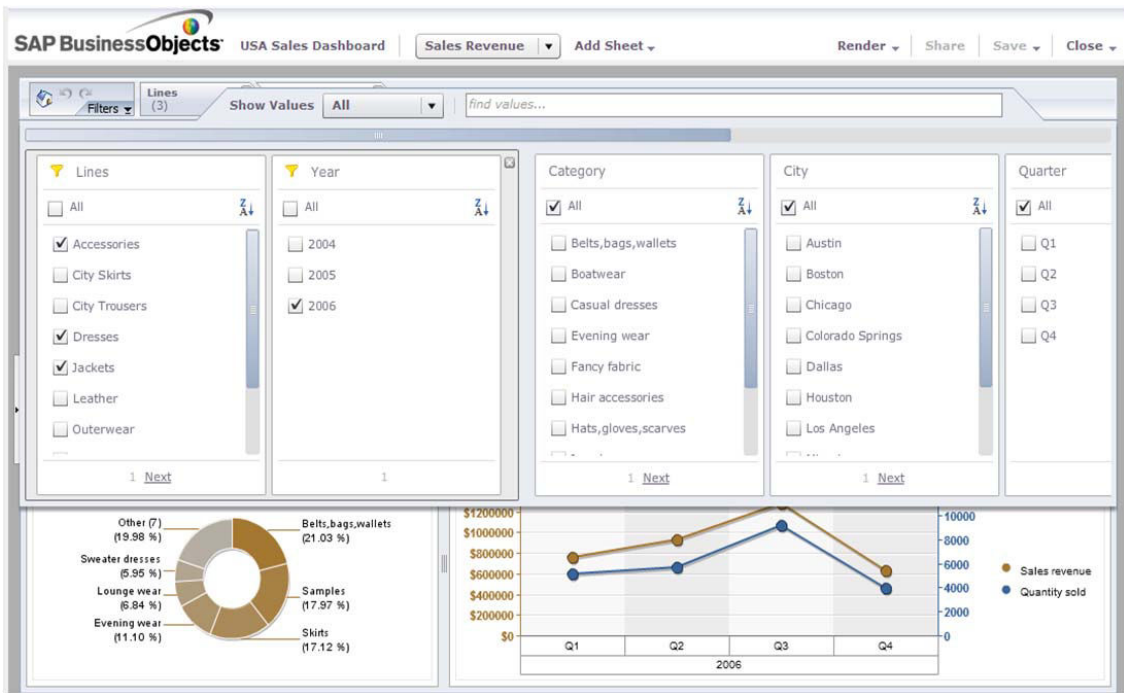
SAP BusinessObjects USA Sales Dashboard Sales Revenue Add Sheet Render Share Save Close

Filters Lines (3) Show Values All find values...

Lines
All
Accessories
City Skirts
City Trousers
Dresses
Jackets
Leather
Outerwear
1 Next

Year
All
2004
2005
2006
1

Category
All
Belts,bags,wallets
Boatwear
Casual dresses
Evening wear
Fancy fabric
Hair accessories
Hats,gloves,scarves
1 Next

City
All
Austin
Boston
Chicago
Colorado Springs
Dallas
Houston
Los Angeles
1 Next

Quarter
All
Q1
Q2
Q3
Q4

Other (7) (19.98 %)
Sweater dresses (5.95 %)
Lounge wear (6.84 %)
Evening wear (11.10 %)
Belts,bags,wallets (21.03 %)
Samples (17.97 %)
Skirts (17.12 %)

$1200000
$1000000
$800000
$600000
$400000
$200000
$0
10000
8000
6000
4000
2000
0
Q1 Q2 Q3 Q4
2006
Sales revenue
Quantity sold